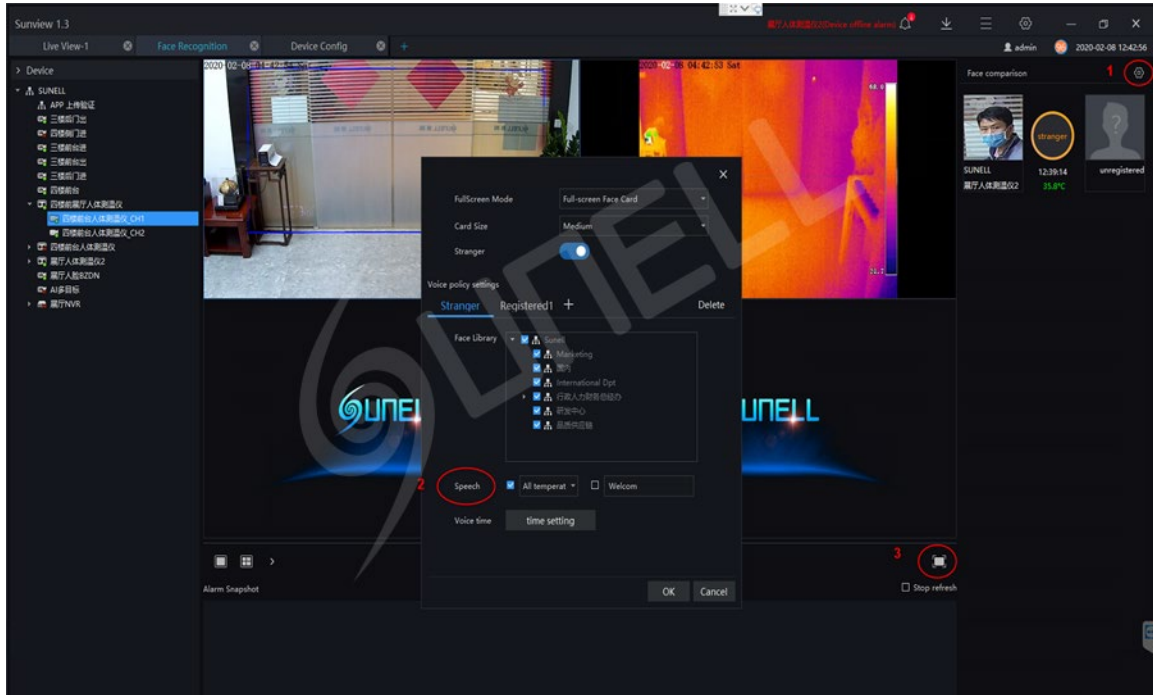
Sunview 1.3

展厅人体测温仪2(Device offline alarm)

Live View-1 Face Recognition Device Config +

admin 2020-02-08 12:42:56

> Device

SUNELL
APP 上传验证
三楼后门出
四楼侧门进
三楼前台进
三楼前台出
三楼后门进
四楼前台
四楼前展厅人体测温仪
四楼前台人体测温仪_CH1
四楼前台人体测温仪_CH2
四楼前台人体测温仪
展厅人体测温仪2
展厅人脸BZDN
AI多目标
展厅NVR

2020-02-08 04:42:53 Sat

2020-02-08 04:42:53 Sat

Face comparison 1

SUNELL
展厅人体测温仪2

stranger
12:39:14
35.8°C

unregistered

FullScreen Mode Full-screen Face Card

Card Size Medium

Stranger

Voice policy settings

Stranger Registered1 + Delete

Face Library
Sunell
Marketing
国内
International Dpt
行政人力财务总经办
研发中心
品质供应链

2 Speech All temperat Welcom

Voice time time setting

OK Cancel

SUNELL SUNELL

3

Alarm Snapshot

Stop refresh